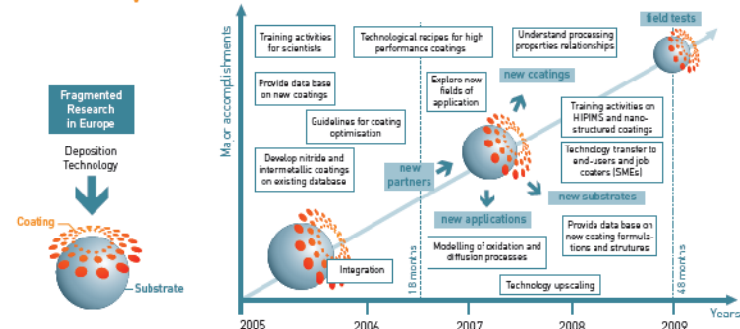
Fragmented Research in Europe

Deposition Technology

Coating

Substrate

Major accomplishments

Training activities for scientists

Technological recipes for high performance coatings

Understand processing properties relationships

field tests

Provide data base on new coatings

Explore new fields of application

new coatings

Guidelines for coating optimisation

Training activities on HIPIMS and nano-structured coatings

Develop nitride and intermetallic coatings on existing database

new partners

Technology transfer to end-users and job coaters (SMEs)

new substrates

new applications

Provide data base on new coating formulations and strutures

18 months

Modelling of oxidation and diffusion processes

48 months

Integration

Technology upscaling

2005

2006

2007

2008

2009

Years